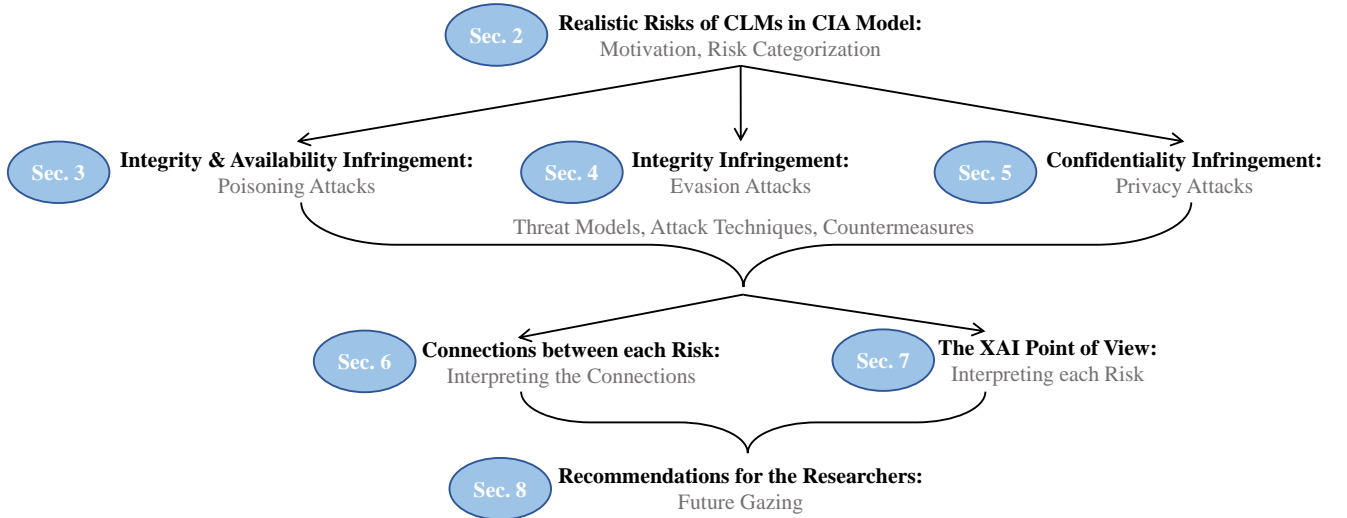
Sec. 2
Realistic Risks of CLMs in CIA Model:
Motivation, Risk Categorization

Sec. 3
Integrity & Availability Infringement:
Poisoning Attacks

Sec. 4
Integrity Infringement:
Evasion Attacks

Sec. 5
Confidentiality Infringement:
Privacy Attacks

Threat Models, Attack Techniques, Countermeasures

Sec. 6
Connections between each Risk:
Interpreting the Connections

Sec. 7
The XAI Point of View:
Interpreting each Risk

Sec. 8
Recommendations for the Researchers:
Future Gazing